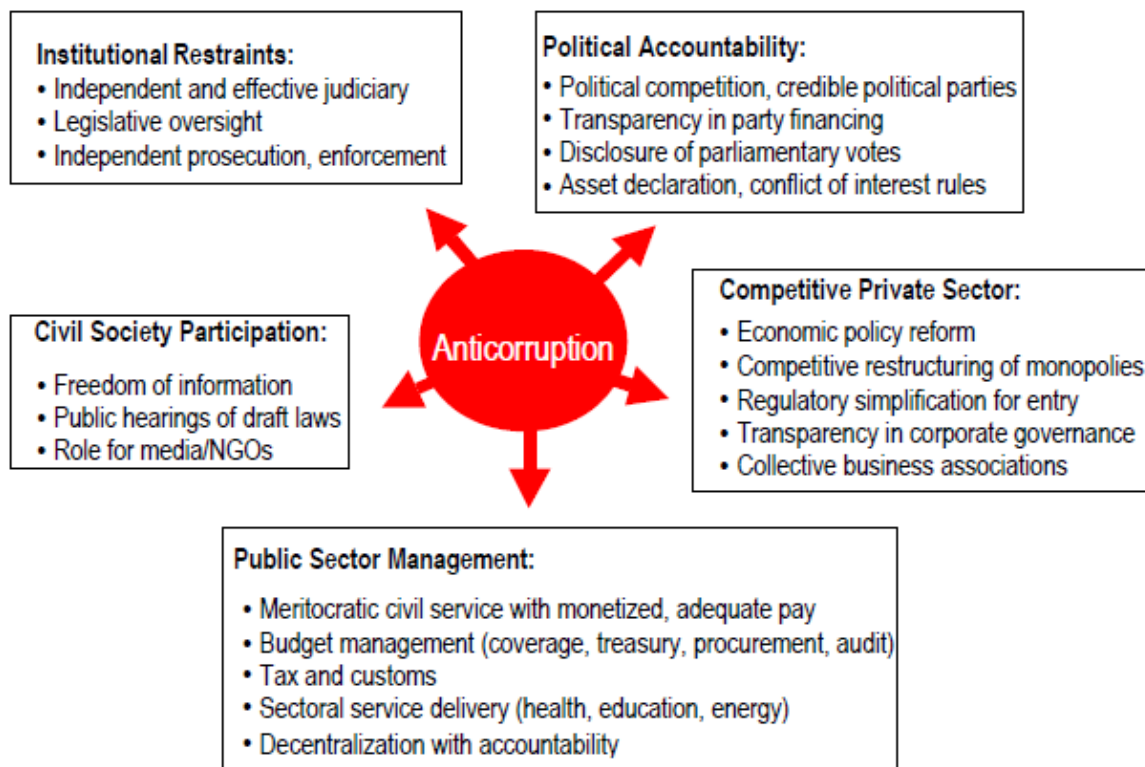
Institutional Restraints:
• Independent and effective judiciary
• Legislative oversight
• Independent prosecution, enforcement

Political Accountability:
• Political competition, credible political parties
• Transparency in party financing
• Disclosure of parliamentary votes
• Asset declaration, conflict of interest rules

Anticorruption

Civil Society Participation:
• Freedom of information
• Public hearings of draft laws
• Role for media/NGOs

Competitive Private Sector:
• Economic policy reform
• Competitive restructuring of monopolies
• Regulatory simplification for entry
• Transparency in corporate governance
• Collective business associations

Public Sector Management:
• Meritocratic civil service with monetized, adequate pay
• Budget management (coverage, treasury, procurement, audit)
• Tax and customs
• Sectoral service delivery (health, education, energy)
• Decentralization with accountability